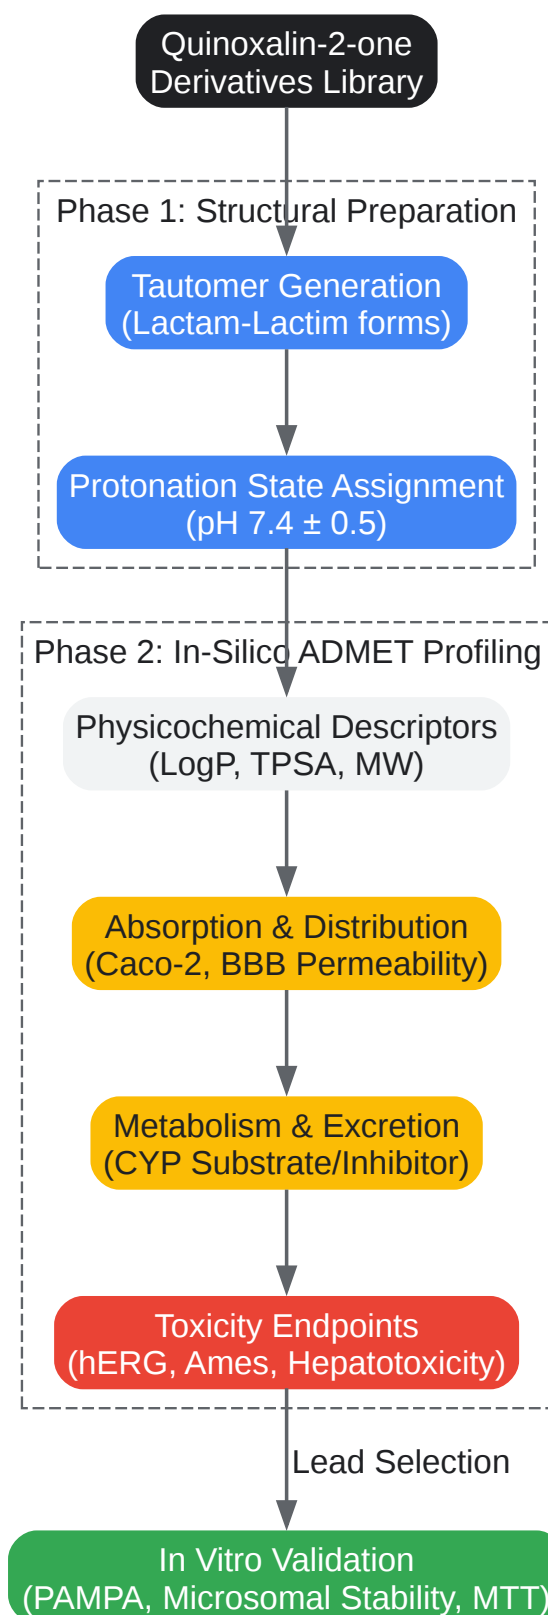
Quinoxalin-2-one Derivatives Library

Phase 1: Structural Preparation

Tautomer Generation (Lactam-Lactim forms)

Protonation State Assignment (pH 7.4 ± 0.5)

Phase 2: In-Silico ADMET Profiling

Physicochemical Descriptors (LogP, TPSA, MW)

Absorption & Distribution (Caco-2, BBB Permeability)

Metabolism & Excretion (CYP Substrate/Inhibitor)

Toxicity Endpoints (hERG, Ames, Hepatotoxicity)

Lead Selection

In Vitro Validation (PAMPA, Microsomal Stability, MTT)